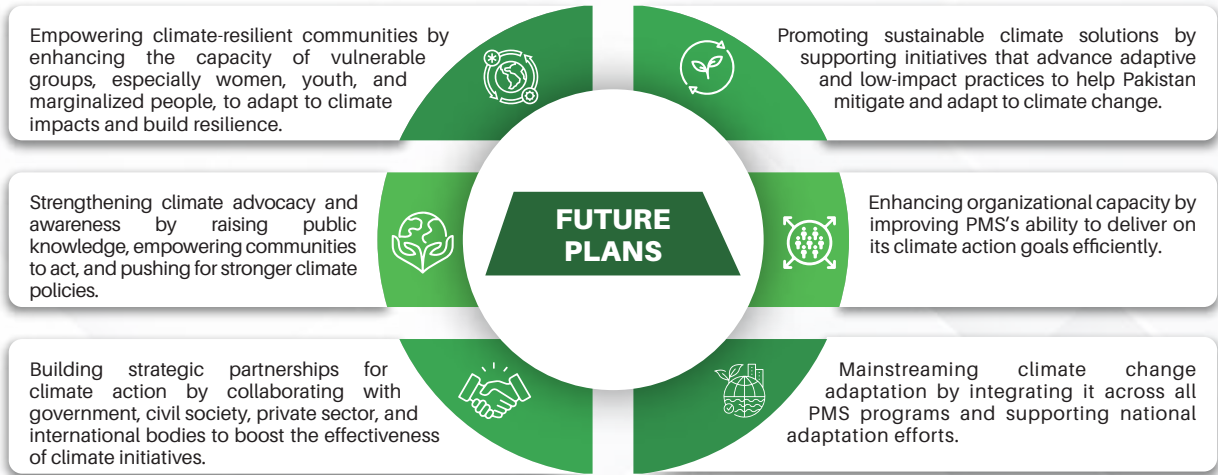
Empowering climate-resilient communities by enhancing the capacity of vulnerable groups, especially women, youth, and marginalized people, to adapt to climate impacts and build resilience.

Promoting sustainable climate solutions by supporting initiatives that advance adaptive and low-impact practices to help Pakistan mitigate and adapt to climate change.

Strengthening climate advocacy and awareness by raising public knowledge, empowering communities to act, and pushing for stronger climate policies.

FUTURE PLANS

Enhancing organizational capacity by improving PMS's ability to deliver on its climate action goals efficiently.

Building strategic partnerships for climate action by collaborating with government, civil society, private sector, and international bodies to boost the effectiveness of climate initiatives.

Mainstreaming climate change adaptation by integrating it across all PMS programs and supporting national adaptation efforts.